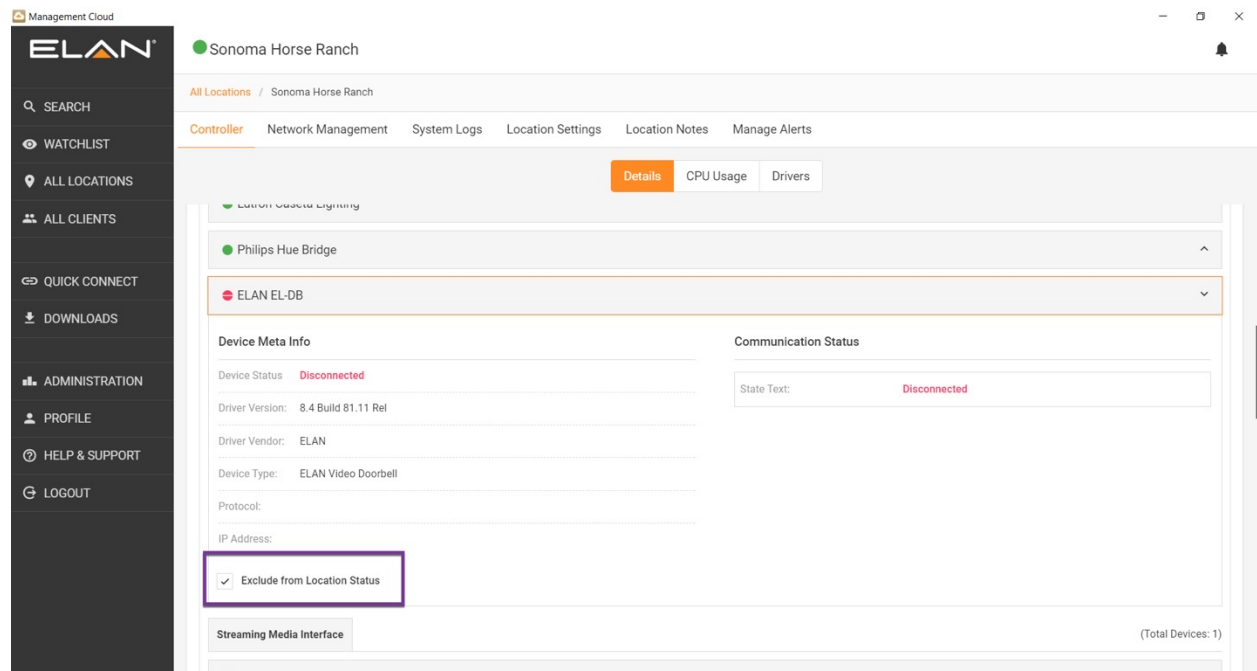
Management Cloud

ELAN

SEARCH
WATCHLIST
ALL LOCATIONS
ALL CLIENTS
QUICK CONNECT
DOWNLOADS
ADMINISTRATION
PROFILE
HELP & SUPPORT
LOGOUT

Sonoma Horse Ranch

All Locations / Sonoma Horse Ranch

Controller Network Management System Logs Location Settings Location Notes Manage Alerts

Details CPU Usage Drivers

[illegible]

Philips Hue Bridge

ELAN EL-DB

Device Meta Info

| Device Status | Disconnected |
|---|---|
| Driver Version: | 8.4 Build 81.11 Rel |
| Driver Vendor: | ELAN |
| Device Type: | ELAN Video Doorbell |
| Protocol: | |
| IP Address: | |

Exclude from Location Status

Communication Status

| State Text: | Disconnected |
|---|---|

Streaming Media Interface

(Total Devices: 1)